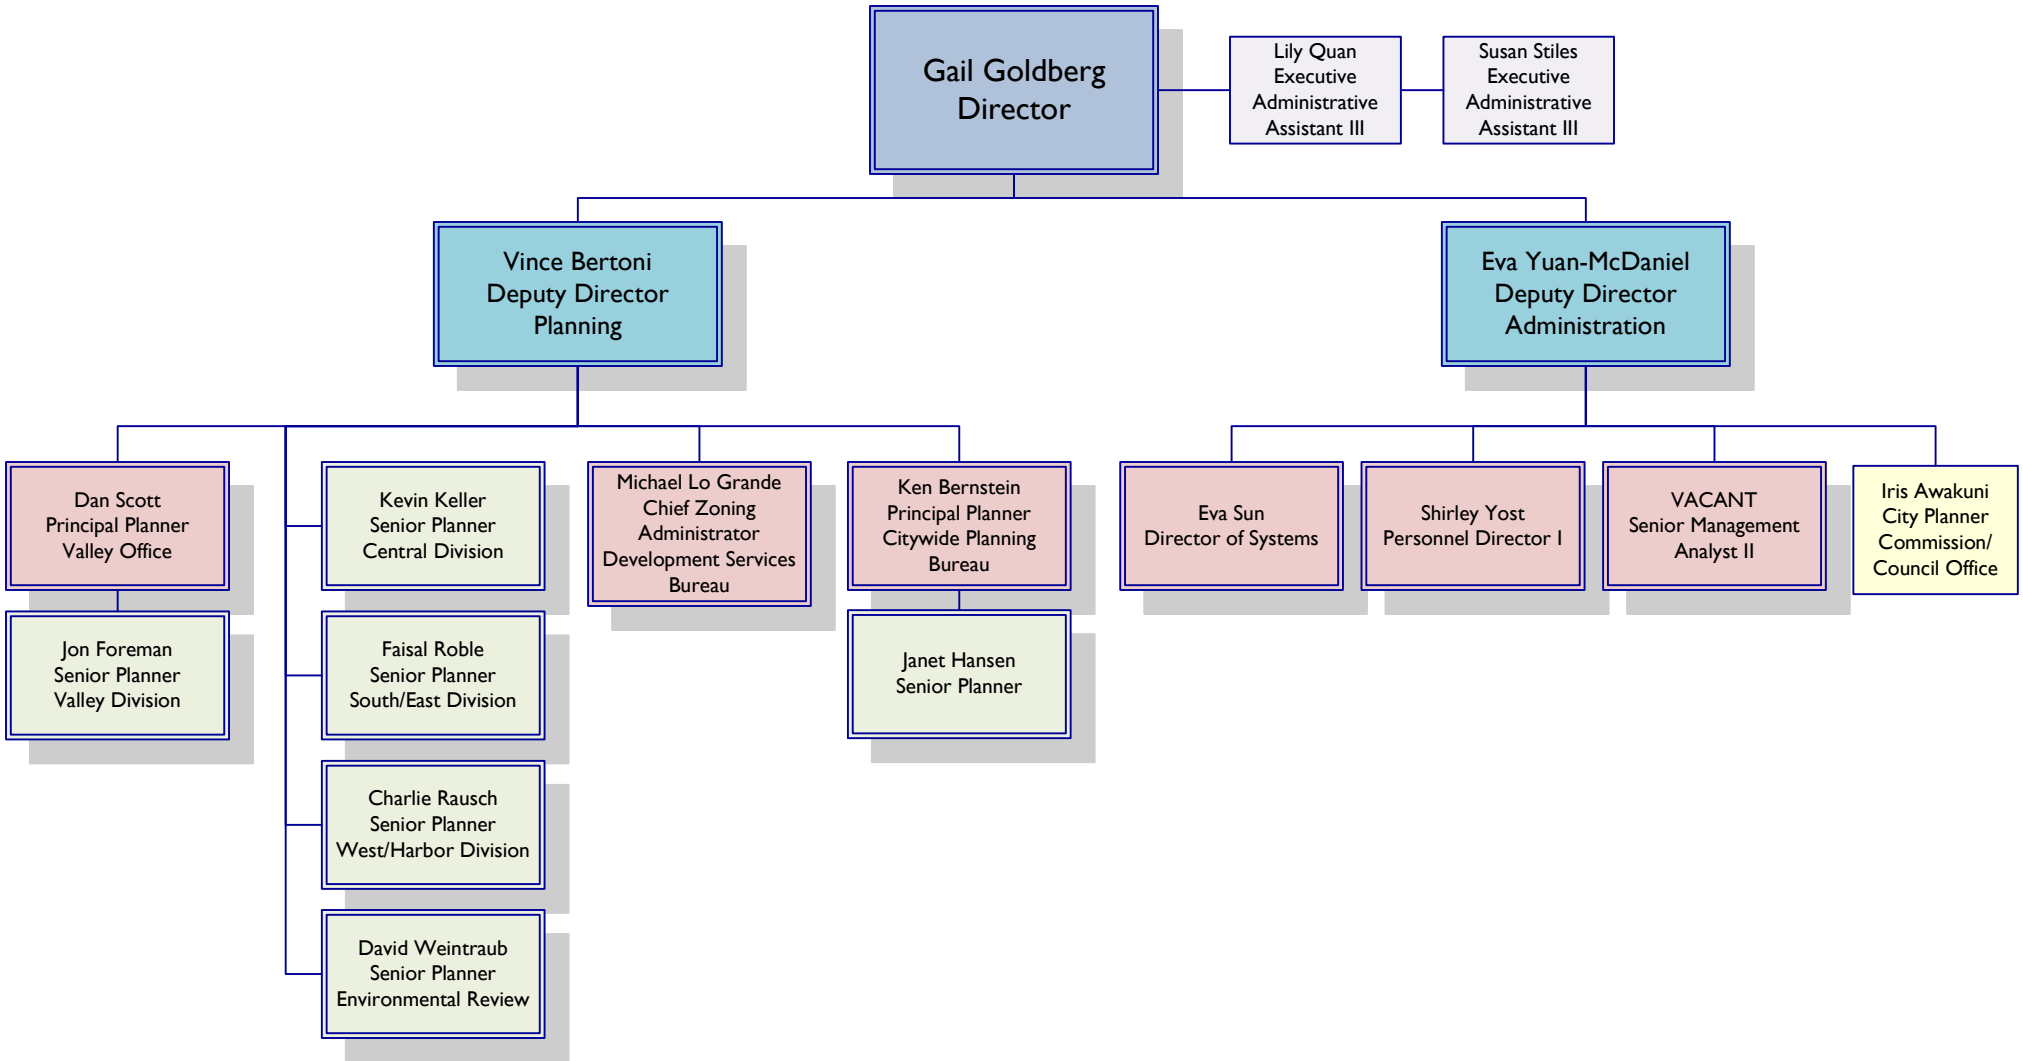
Gail Goldberg
Director

Lily Quan
Executive
Administrative
Assistant III

Susan Stiles
Executive
Administrative
Assistant III

Vince Bertoni
Deputy Director
Planning

Eva Yuan-McDaniel
Deputy Director
Administration

Dan Scott
Principal Planner
Valley Office

Jon Foreman
Senior Planner
Valley Division

Kevin Keller
Senior Planner
Central Division

Faisal Roble
Senior Planner
South/East Division

Charlie Rausch
Senior Planner
West/Harbor Division

David Weintraub
Senior Planner
Environmental Review

Michael Lo Grande
Chief Zoning
Administrator
Development Services
Bureau

Ken Bernstein
Principal Planner
Citywide Planning
Bureau

Janet Hansen
Senior Planner

Eva Sun
Director of Systems

Shirley Yost
Personnel Director I

VACANT
Senior Management
Analyst II

Iris Awakuni
City Planner
Commission/
Council Office